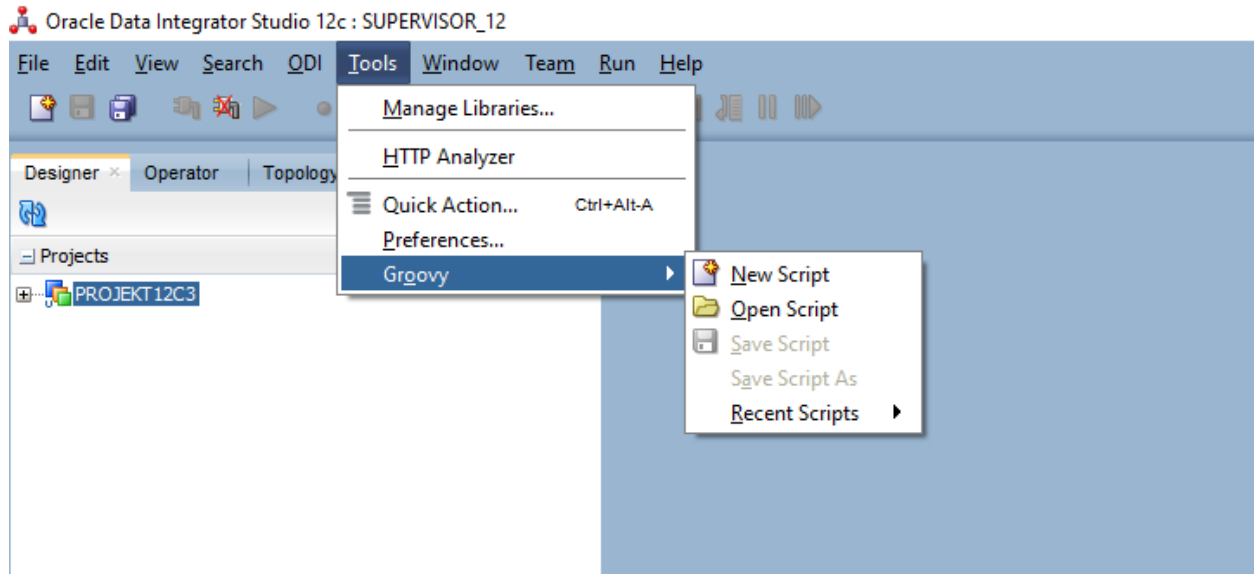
Oracle Data Integrator Studio 12c : SUPERVISOR_12

File Edit View Search ODI Tools Window Team Run Help

Designer × Operator Topology

Projects

PROJEKT12C3

Manage Libraries...

HTTP Analyzer

Quick Action... Ctrl+Alt-A

Preferences...

Groovy

New Script

Open Script

Save Script

Save Script As

Recent Scripts